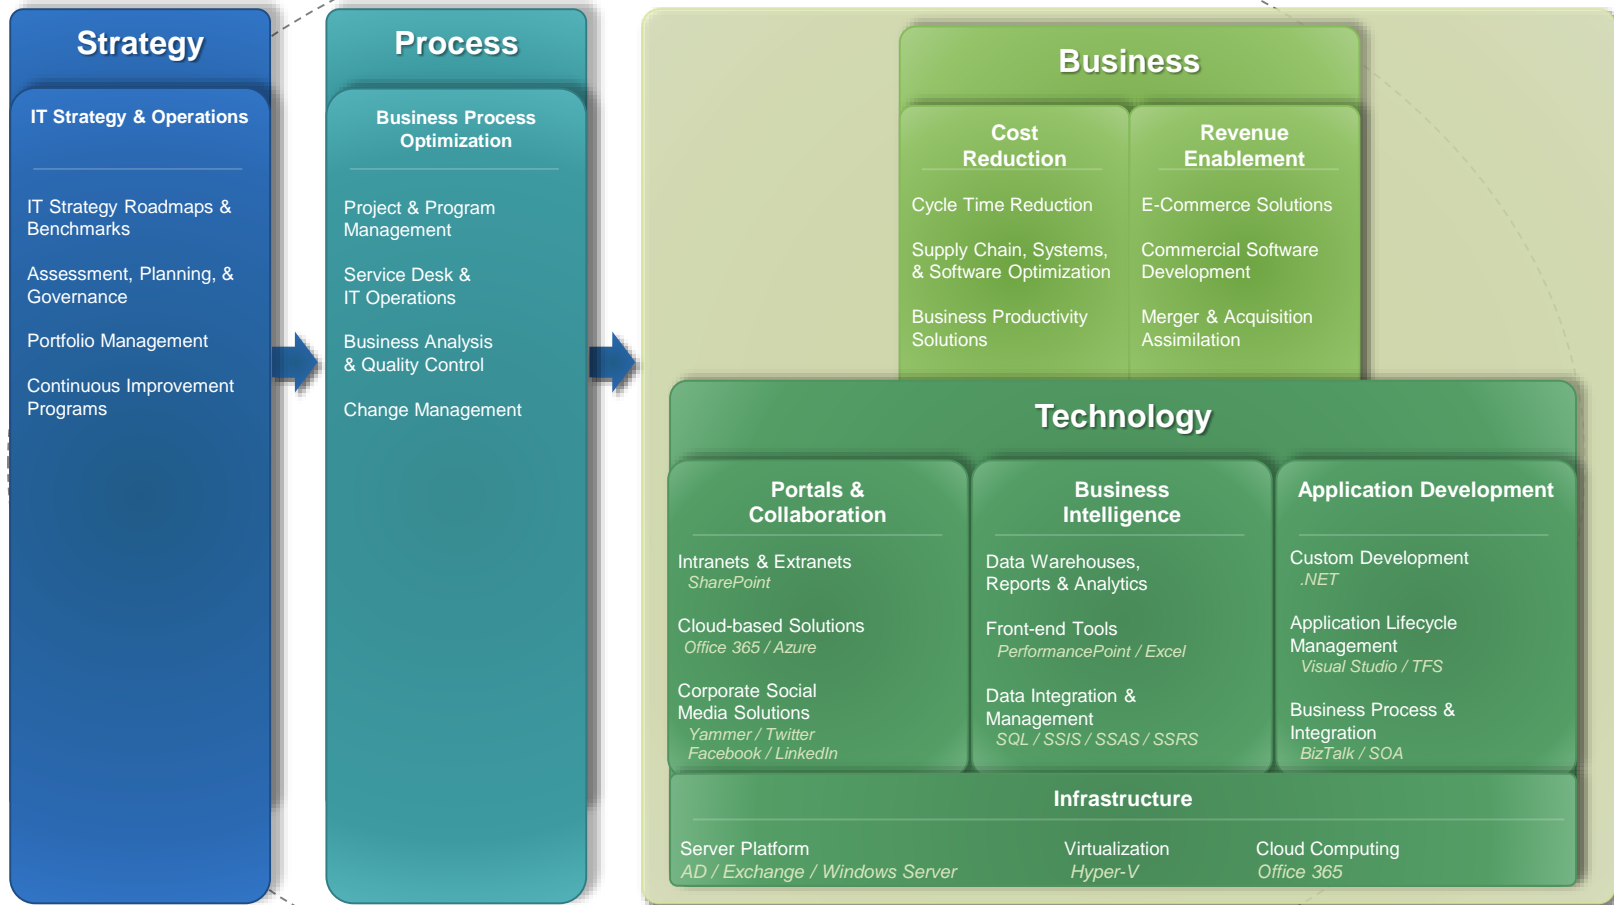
Strategy

IT Strategy & Operations

IT Strategy Roadmaps & Benchmarks

Assessment, Planning, & Governance

Portfolio Management

Continuous Improvement Programs

Process

Business Process Optimization

Project & Program Management

Service Desk & IT Operations

Business Analysis & Quality Control

Change Management

Business

Cost Reduction

Cycle Time Reduction

Supply Chain, Systems, & Software Optimization

Business Productivity Solutions

Revenue Enablement

E-Commerce Solutions

Commercial Software Development

Merger & Acquisition Assimilation

Technology

Portals & Collaboration

Intranets & Extranets
SharePoint

Cloud-based Solutions
Office 365 / Azure

Corporate Social Media Solutions
Yammer / Twitter
Facebook / LinkedIn

Business Intelligence

Data Warehouses, Reports & Analytics

Front-end Tools
PerformancePoint / Excel

Data Integration & Management
SQL / SSIS / SSAS / SSRS

Application Development

Custom Development
.NET

Application Lifecycle Management
Visual Studio / TFS

Business Process & Integration
BizTalk / SOA

Infrastructure

Server Platform
AD / Exchange / Windows Server

Virtualization
Hyper-V

Cloud Computing
Office 365